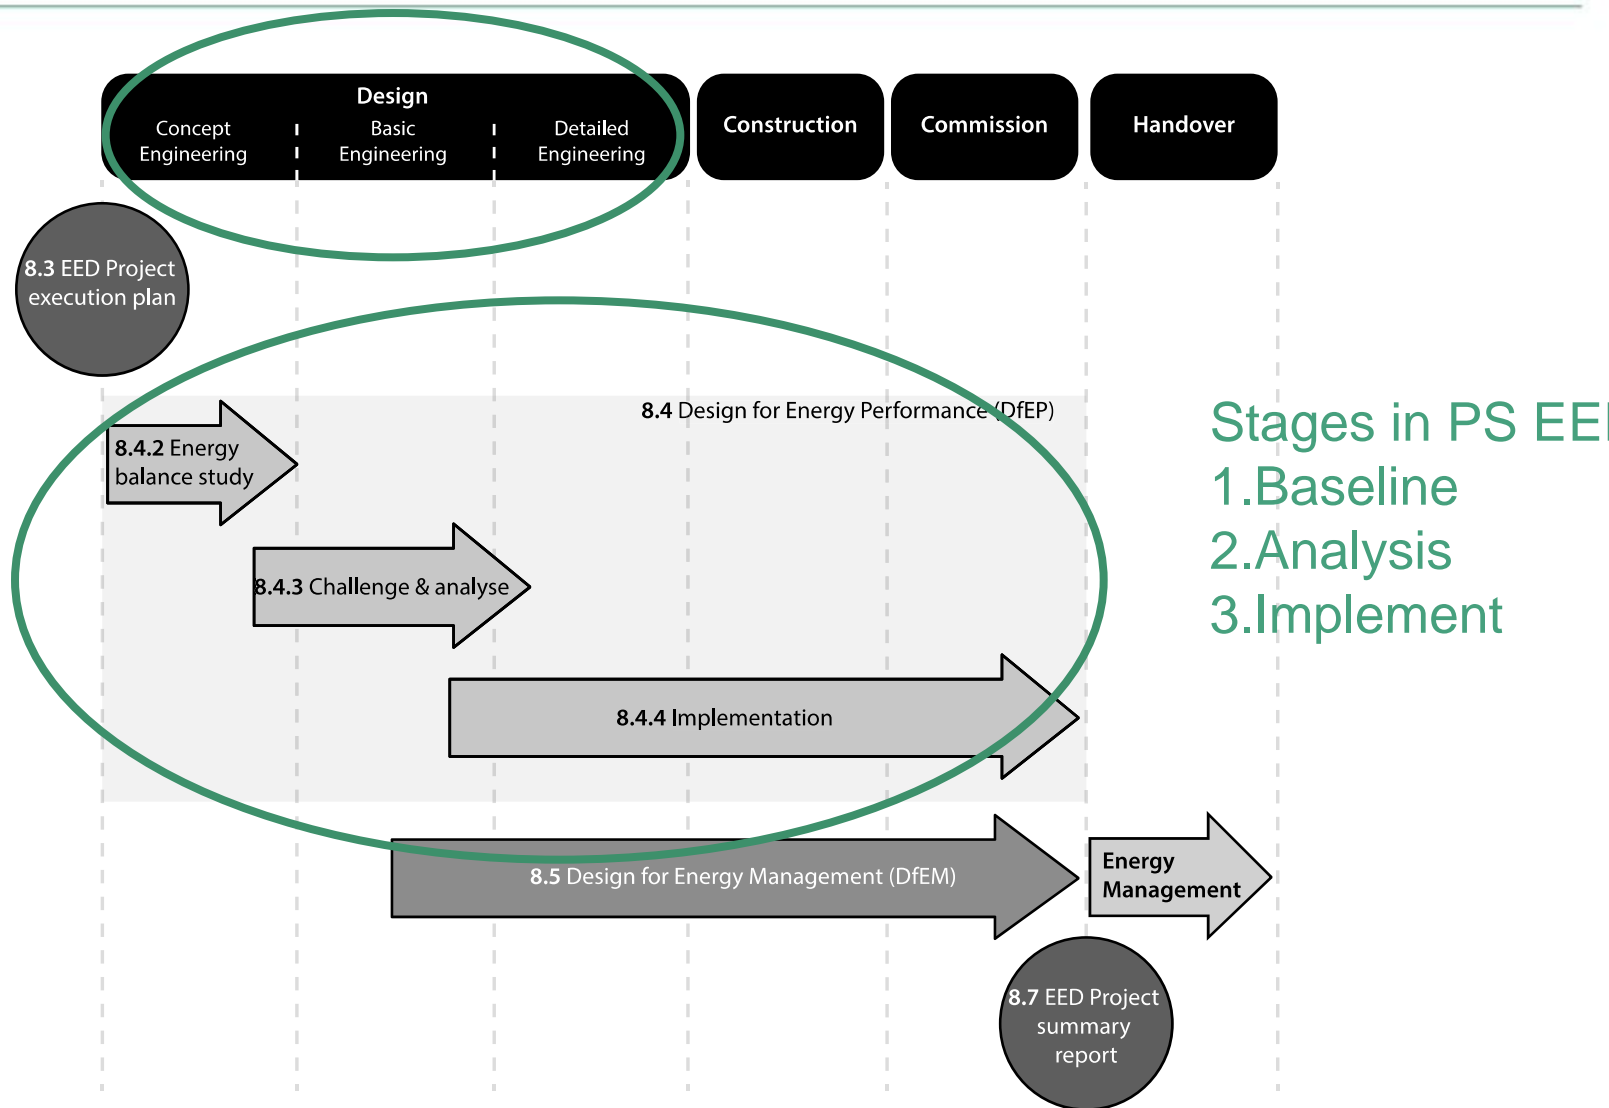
Design

Concept Engineering

Basic Engineering

Detailed Engineering

Construction

Commission

Handover

8.3 EED Project execution plan

8.4 Design for Energy Performance (DfEP)

8.4.2 Energy balance study

8.4.3 Challenge & analyse

8.4.4 Implementation

8.5 Design for Energy Management (DfEM)

Energy Management

8.7 EED Project summary report

Stages in PS EE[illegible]
1.Baseline
2.Analysis
3.Implement